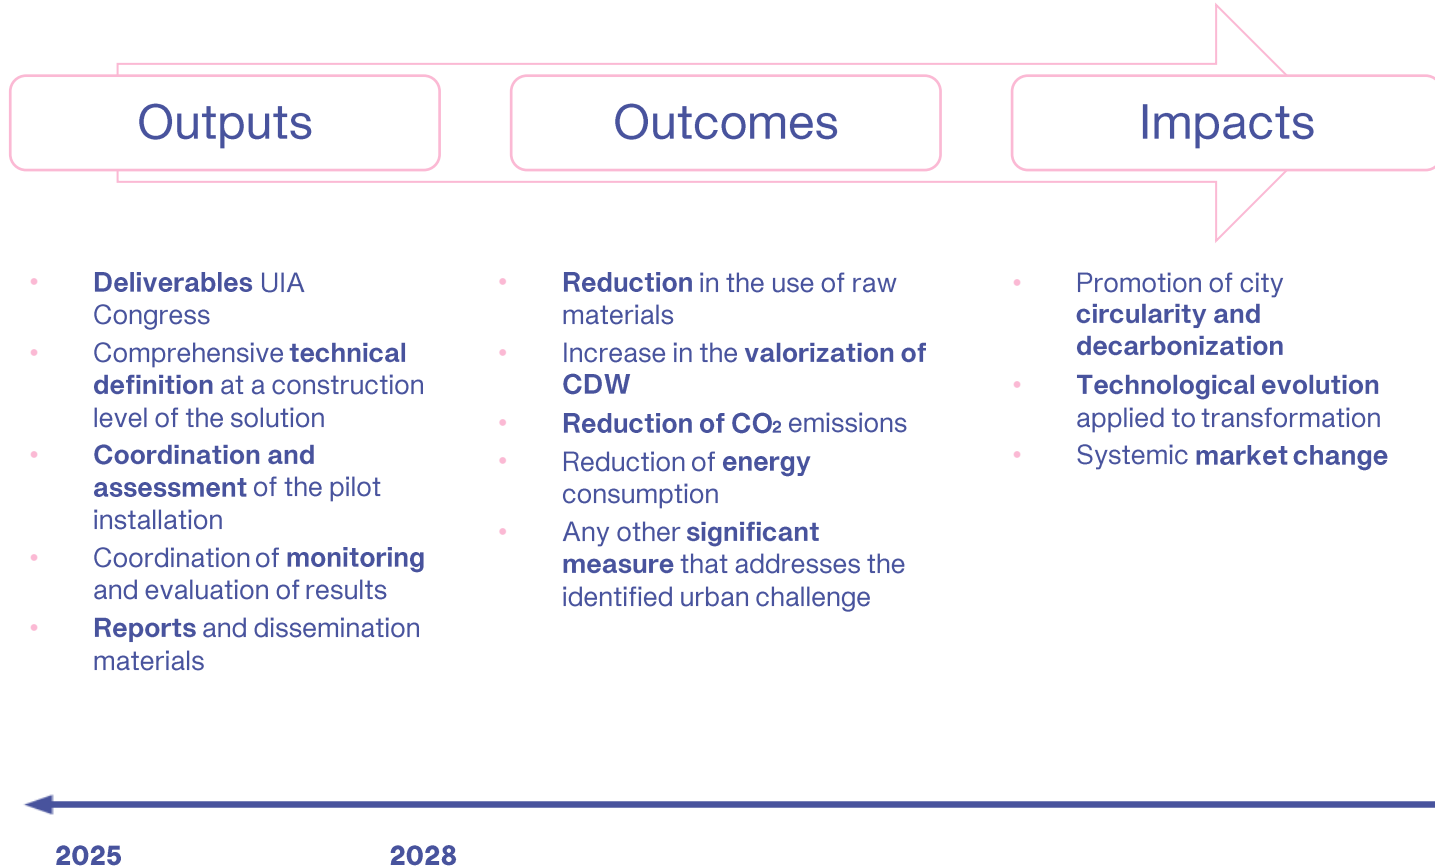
Outputs

Outcomes

Impacts

- Deliverables UIA Congress
- Comprehensive technical definition at a construction level of the solution
- Coordination and assessment of the pilot installation
- Coordination of monitoring and evaluation of results
- Reports and dissemination materials

- Reduction in the use of raw materials
- Increase in the valorization of CDW
- Reduction of $CO_2$ emissions
- Reduction of energy consumption
- Any other significant measure that addresses the identified urban challenge

- Promotion of city circularity and decarbonization
- Technological evolution applied to transformation
- Systemic market change

2025

2028